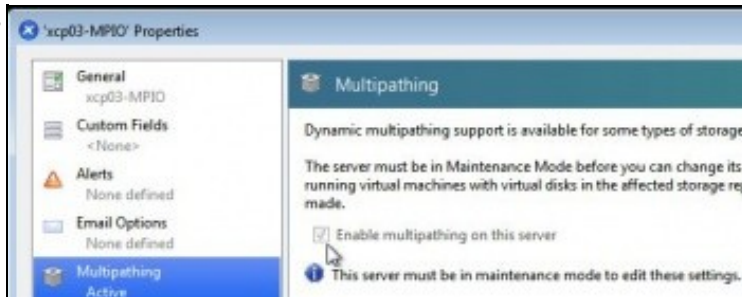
'xcp03-MPIO' Properties

General
xcp03-MPIO

Custom Fields
<None>

Alerts
None defined

Email Options
None defined

Multipathing
Active

Multipathing

Dynamic multipathing support is available for some types of storage

The server must be in Maintenance Mode before you can change its running virtual machines with virtual disks in the affected storage re made.

Enable multipathing on this server

This server must be in maintenance mode to edit these settings.